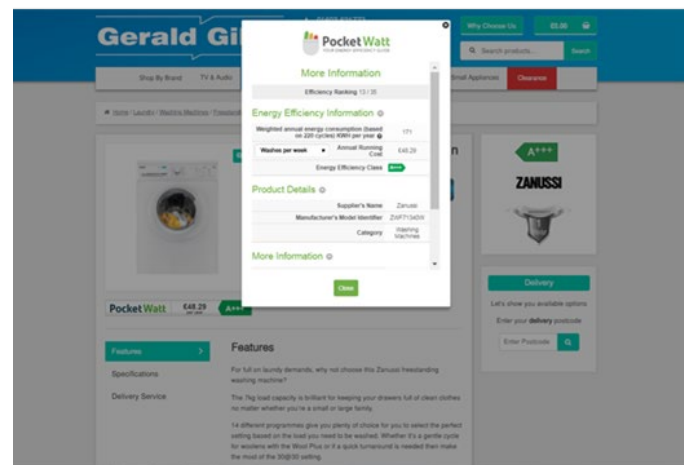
Gerald Gi

Why Choose Us

€0.00

Search products...

Search

Shop By Brand

TV & Audio

Small Appliances

Clearance

Home / Laundry / Washing Machines / Freestand

PocketWatt
YOUR ENERGY EFFICIENCY GUIDE

More Information

Efficiency Ranking 13 / 35

Energy Efficiency Information

| Weighted annual energy consumption (based on 220 cycles) KWH per year | 171 |
|---|---|
| Washes per week | Annual Running Cost €48.29 |
| Energy Efficiency Class | A+++ |

Product Details

| Supplier's Name | Zanussi |
|---|---|
| Manufacturer's Model Identifier | ZWF71340W |
| Category | Washing Machines |

More Information

Close

A+++

ZANUSSI

PocketWatt €48.29 A+++

Delivery

Let's show you available options

Enter your delivery postcode

Enter Postcode

Features

Specifications

Delivery Service

Features

For full on laundry demands, why not choose this Zanussi freestanding washing machine?

The 7kg load capacity is brilliant for keeping your drawers full of clean clothes no matter whether you're a small or large family.

14 different programmes give you plenty of choice for you to select the perfect setting based on the load you need to be washed. Whether it's a gentle cycle for woollens with the Wool Plus or if a quick turnaround is needed then make the most of the 30@30 setting.